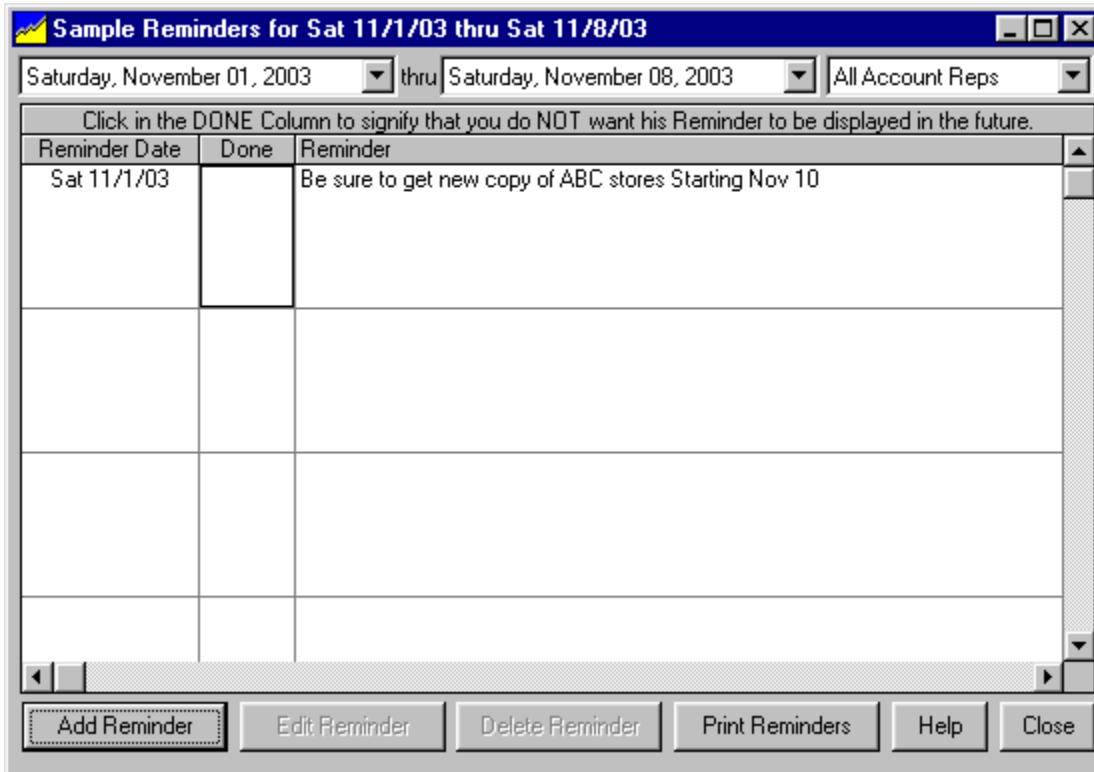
Sample Reminders for Sat 11/1/03 thru Sat 11/8/03

Saturday, November 01, 2003 thru Saturday, November 08, 2003 All Account Reps

Click in the DONE Column to signify that you do NOT want his Reminder to be displayed in the future.

| Reminder Date | Done | Reminder |
|---|---|---|
| Sat 11/1/03 | | Be sure to get new copy of ABC stores Starting Nov 10 |
| | | |
| | | |
| | | |

Add Reminder Edit Reminder Delete Reminder Print Reminders Help Close